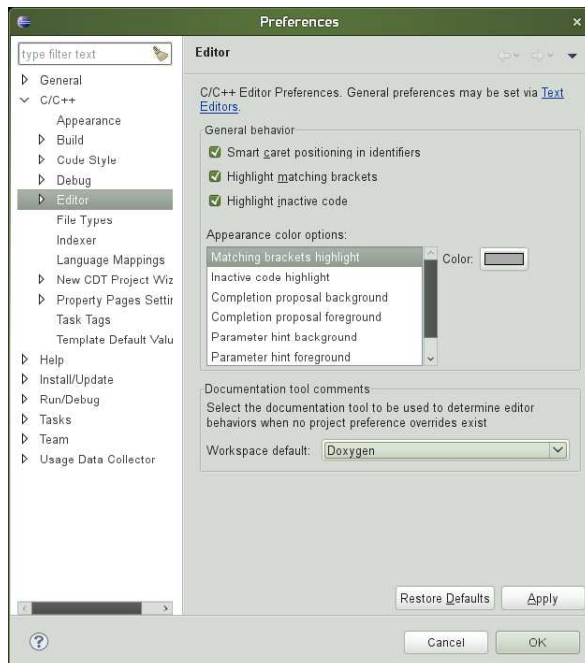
Preferences

type filter text

General
C/C++
Appearance
Build
Code Style
Debug
Editor
File Types
Indexer
Language Mappings
New CDT Project Wiz
Property Pages Settir
Task Tags
Template Default Valu
Help
Install/Update
Run/Debug
Tasks
Team
Usage Data Collector

Editor

C/C++ Editor Preferences. General preferences may be set via Text Editors.

General behavior

Smart caret positioning in identifiers

Highlight matching brackets

Highlight inactive code

Appearance color options:

Matching brackets highlight
Inactive code highlight
Completion proposal background
Completion proposal foreground
Parameter hint background
Parameter hint foreground

Color:

Documentation tool comments

Select the documentation tool to be used to determine editor behaviors when no project preference overrides exist

Workspace default: Doxygen

Restore Defaults

Apply

Cancel

OK